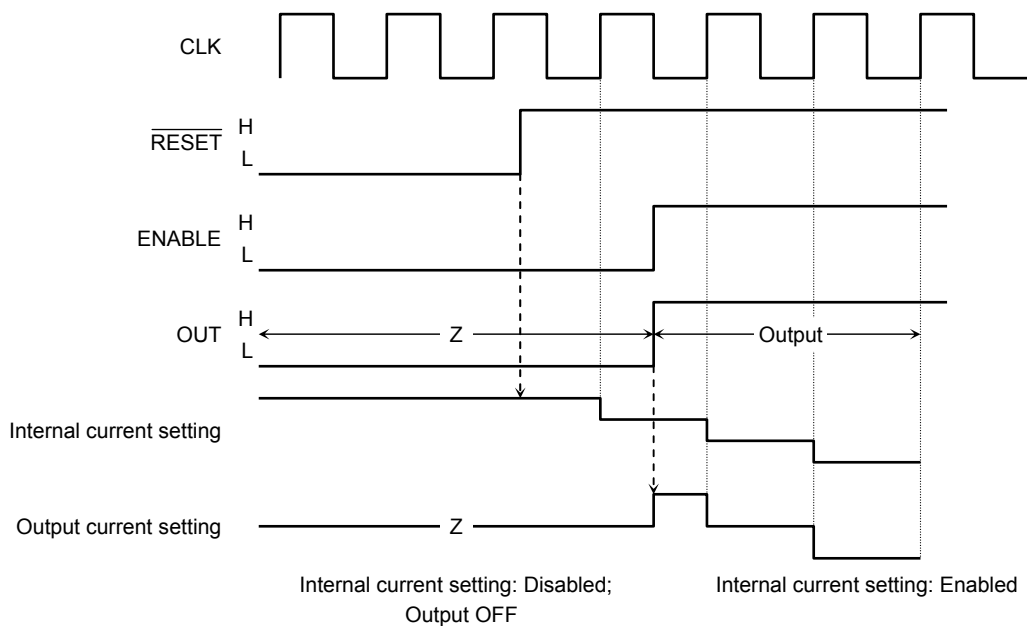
CLK

$\overline{\text{RESET}}$ H
L

ENABLE H
L

OUT H
L

Z

Output

Internal current setting

Output current setting

Z

Internal current setting: Disabled; Output OFF

Internal current setting: Enabled